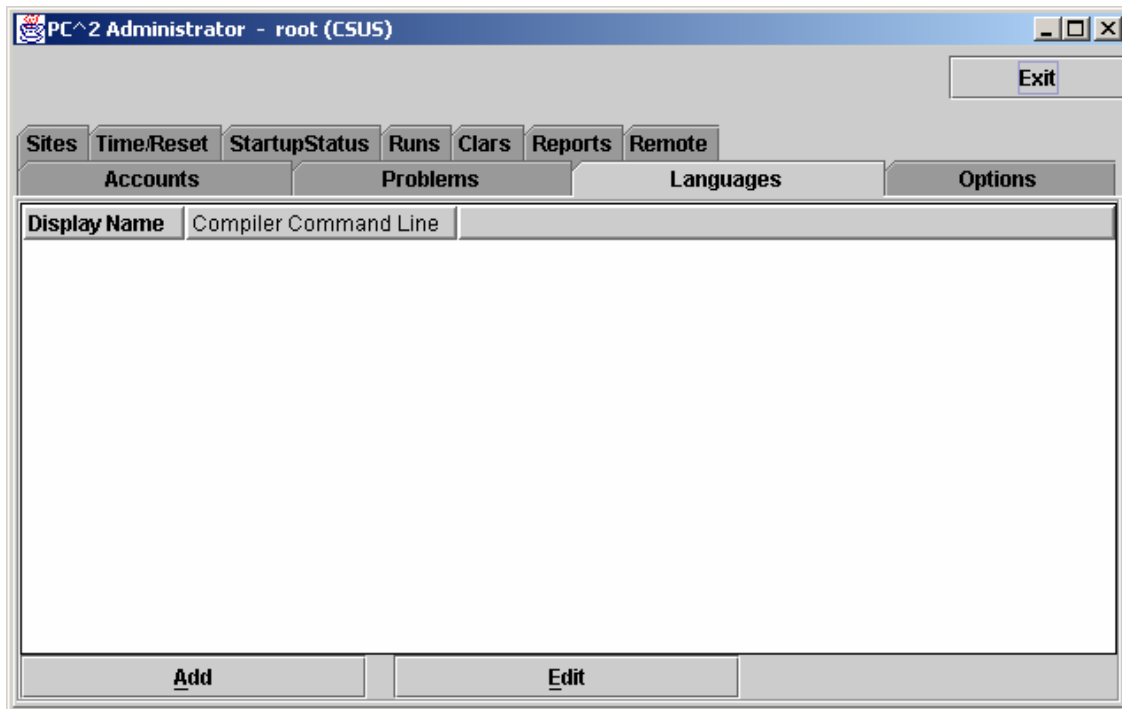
PC^2 Administrator - root (CSUS)

Exit

Sites | Time/Reset | StartupStatus | Runs | Clars | Reports | Remote

Accounts | Problems | Languages | Options

| Display Name | Compiler Command Line | |
|---|---|---|

Add

Edit